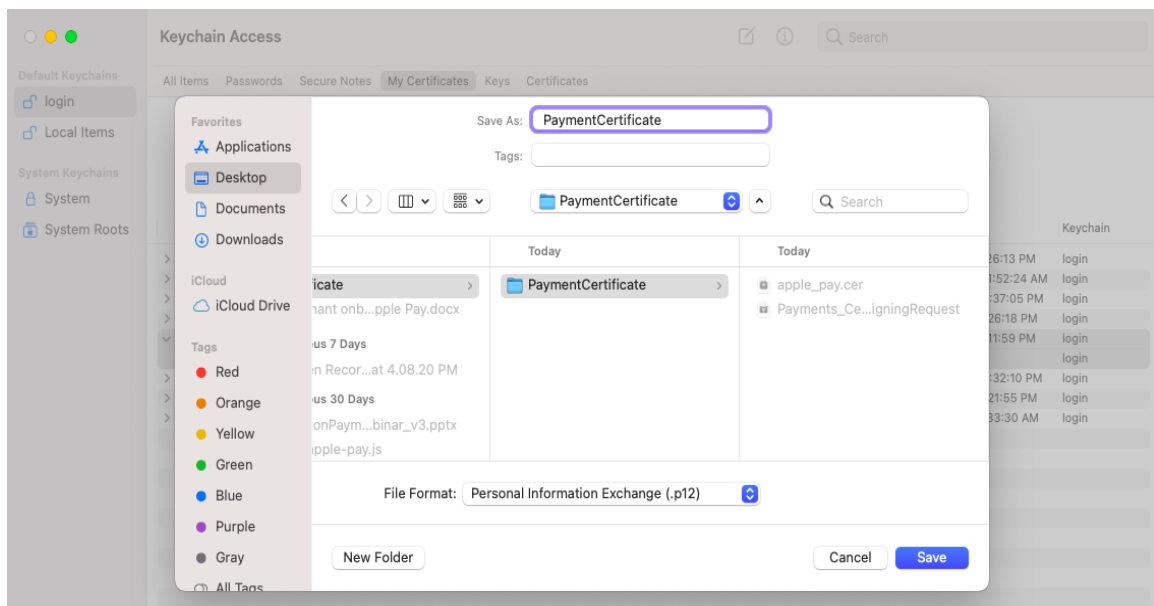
Keychain Access

Search

Default Keychains
login
Local Items
System Keychains
System
System Roots

All Items Passwords Secure Notes My Certificates Keys Certificates

Favorites
Applications
Desktop
Documents
Downloads
iCloud
iCloud Drive
Tags
Red
Orange
Yellow
Green
Blue
Purple
Gray
All Tags

Save As: PaymentCertificate
Tags:

PaymentCertificate

Search

icate
hant onb...pple Pay.docx
us 7 Days
en Recor...at 4.08.20 PM
us 30 Days
onPaym...binar_v3.pptx
pple-pay.js

Today
PaymentCertificate

Today
apple_pay.cer
Payments_Ce...igningRequest

File Format: Personal Information Exchange (.p12)

New Folder
Cancel
Save

Keychain
26:13 PM login
:52:24 AM login
:37:05 PM login
26:18 PM login
11:59 PM login
login
:32:10 PM login
21:55 PM login
33:30 AM login